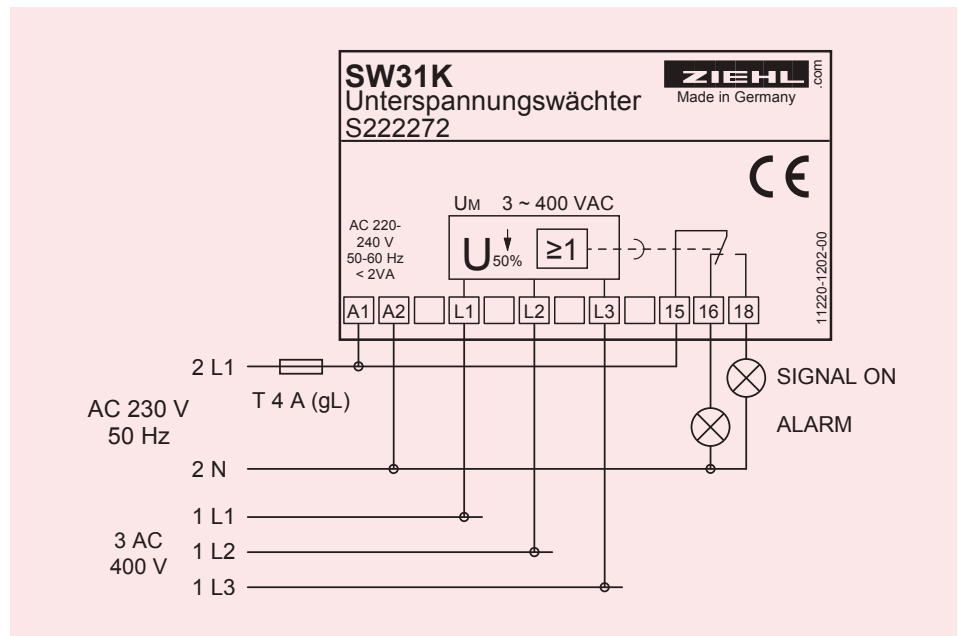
SW31K
Unterspannungswächter
S222272

ZIEHL .com
Made in Germany

CE

AC 220-
240 V
50-60 Hz
< 2VA

U$_M$ 3 ~ 400 VAC

U 50%

≥1

11220-1202-00

A1 A2 L1 L2 L3 15 16 18

2 L1
T 4 A (gL)
AC 230 V
50 Hz
2 N

SIGNAL ON
ALARM

1 L1
3 AC
400 V
1 L2
1 L3